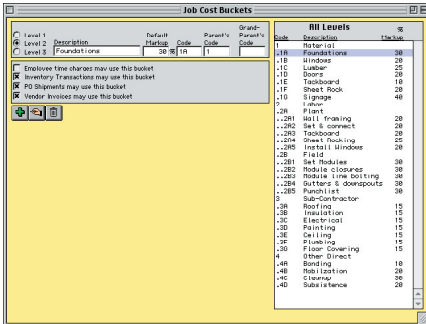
Job Cost Buckets

Level 1
Level 2
Level 3

Description
Foundations

Default Markup
30 %

Code
1A

Parent's Code
1

Grand-Parent's Code

Employee time charges may use this bucket
Inventory Transactions may use this bucket
PO Shipments may use this bucket
Vendor Invoices may use this bucket

All Levels

| Code | Description | % Markup |
|---|---|---|
| 1 | Material | |
| .1A | Foundations | 30 |
| .1B | Windows | 20 |
| .1C | Lumber | 25 |
| .1D | Doors | 20 |
| .1E | Tackboard | 10 |
| .1F | Sheet Rock | 20 |
| .1G | Signage | 40 |
| 2 | Labor | |
| .2A | Plant | |
| ..2A1 | Wall framing | 20 |
| ..2A2 | Set & connect | 20 |
| ..2A3 | Tackboard | 20 |
| ..2A4 | Sheet Rocking | 25 |
| ..2A5 | Install Windows | 20 |
| .2B | Field | |
| ..2B1 | Set Modules | 30 |
| ..2B2 | Module closures | 30 |
| ..2B3 | Module line bolting | 30 |
| ..2B4 | Gutters & downspouts | 30 |
| ..2B5 | Punchlist | 30 |
| 3 | Sub-Contractor | |
| .3A | Roofing | 15 |
| .3B | Insulation | 15 |
| .3C | Electrical | 15 |
| .3D | Painting | 15 |
| .3E | Ceiling | 15 |
| .3F | Plumbing | 15 |
| .3G | Floor Covering | 15 |
| 4 | Other Direct | |
| .4A | Bonding | 10 |
| .4B | Mobilization | 20 |
| .4C | Cleanup | 30 |
| .4D | Subsistence | 20 |